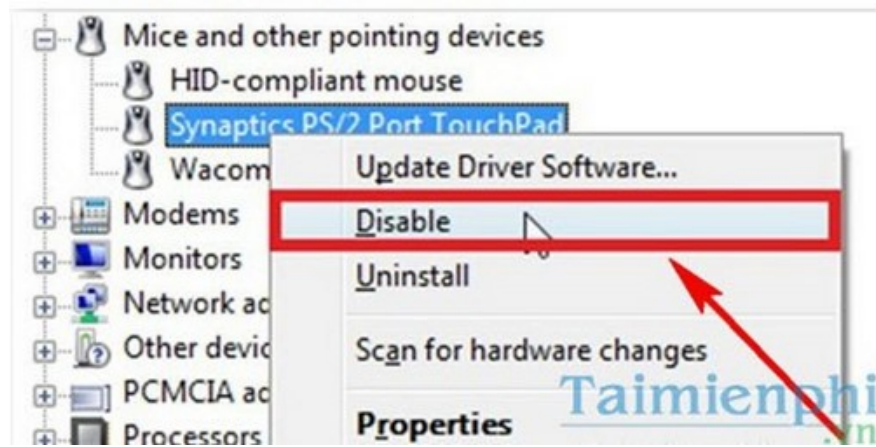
Mice and other pointing devices
HID-compliant mouse
Synaptics PS/2 Port TouchPad
Wacom
Modems
Monitors
Network ac
Other devic
PCMCIA ac
Processors

Update Driver Software...
Disable
Uninstall
Scan for hardware changes
Properties

Taimienphi